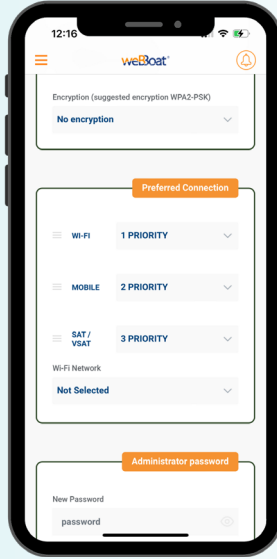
12:16

weBBoat

Encryption (suggested encryption WPA2-PSK)

No encryption

Preferred Connection

WI-FI 1 PRIORITY

MOBILE 2 PRIORITY

SAT / VSAT 3 PRIORITY

Wi-Fi Network

Not Selected

Administrator password

New Password

password